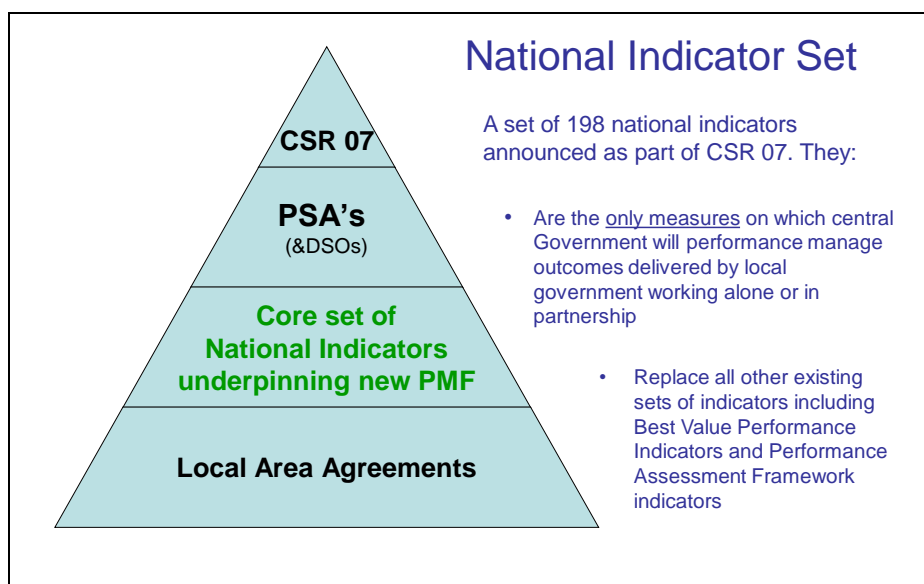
CSR 07

PSA's
(&DSOs)

Core set of National Indicators underpinning new PMF

Local Area Agreements

National Indicator Set

A set of 198 national indicators announced as part of CSR 07. They:

• Are the only measures on which central Government will performance manage outcomes delivered by local government working alone or in partnership

• Replace all other existing sets of indicators including Best Value Performance Indicators and Performance Assessment Framework indicators